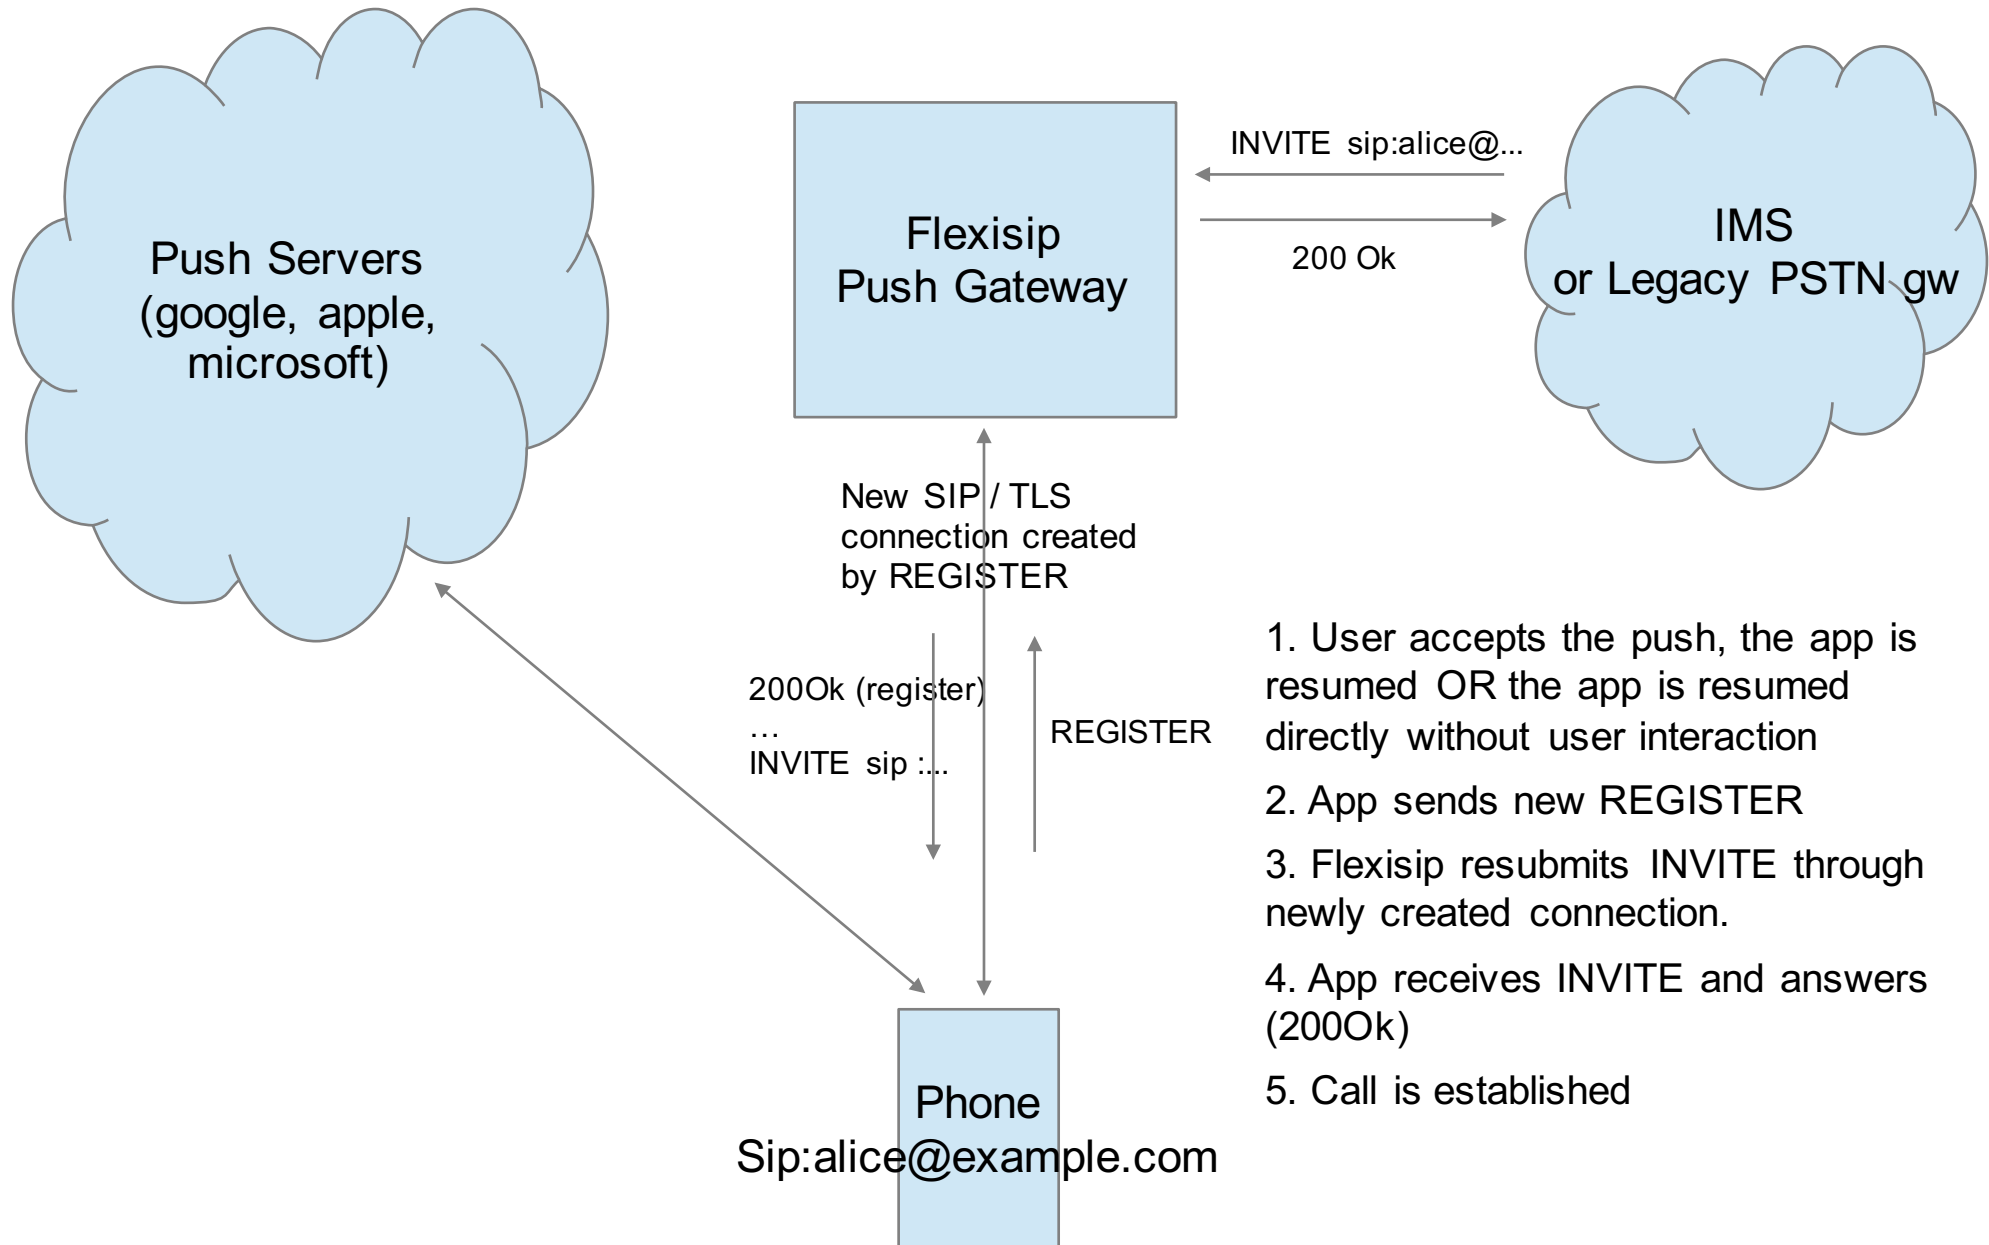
Push Servers
(google, apple,
microsoft)

Flexisip
Push Gateway

INVITE sip:alice@...

200 Ok

IMS
or Legacy PSTN gw

New SIP / TLS
connection created
by REGISTER

200Ok (register)
…
INVITE sip :...

REGISTER

1. User accepts the push, the app is resumed OR the app is resumed directly without user interaction

2. App sends new REGISTER

3. Flexisip resubmits INVITE through newly created connection.

4. App receives INVITE and answers (200Ok)

5. Call is established

Phone
Sip:alice@example.com